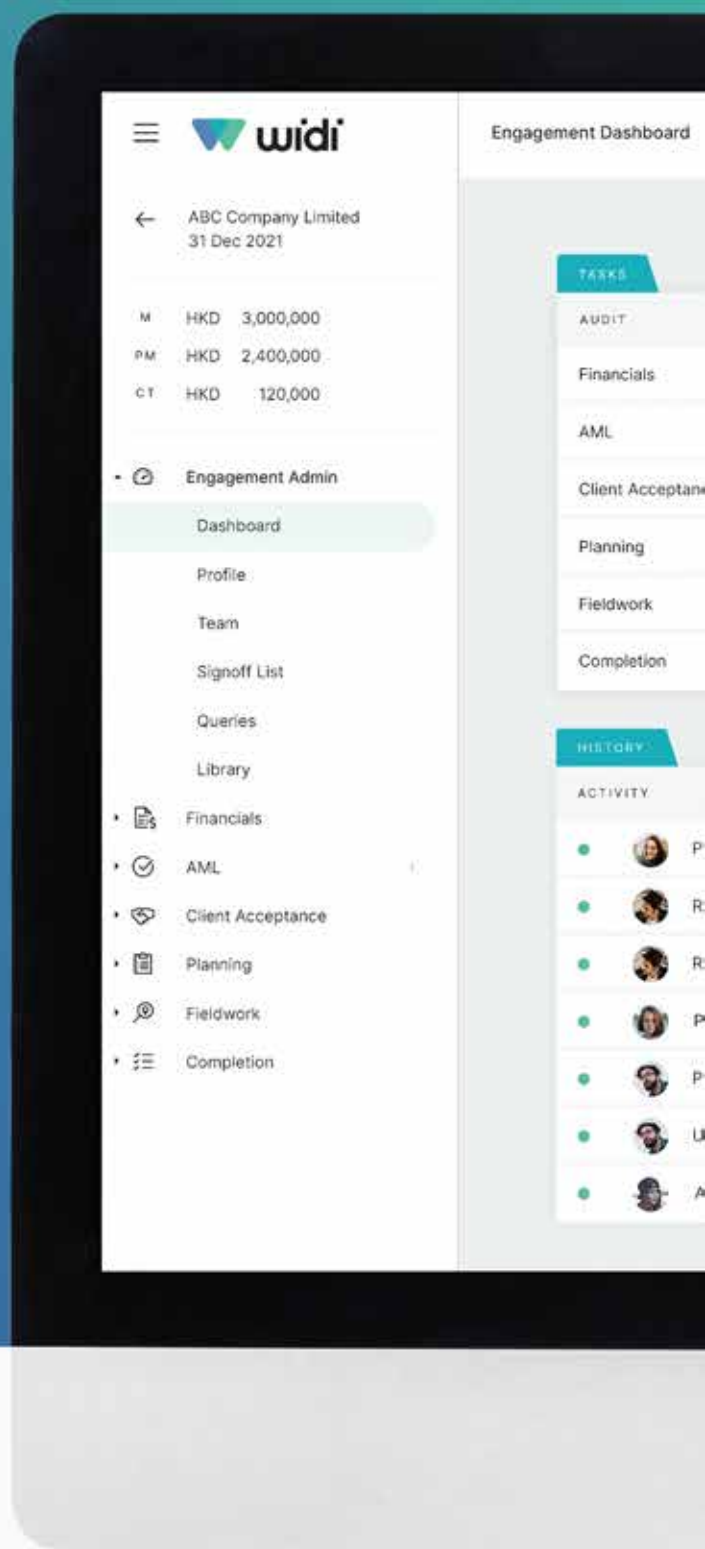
widi

Engagement Dashboard

ABC Company Limited
31 Dec 2021

M HKD 3,000,000
PM HKD 2,400,000
CT HKD 120,000

Engagement Admin
Dashboard
Profile
Team
Signoff List
Queries
Library
Financials
AML
Client Acceptance
Planning
Fieldwork
Completion

TASKS
AUDIT
Financials
AML
Client Acceptan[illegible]
Planning
Fieldwork
Completion

HISTORY
ACTIVITY
P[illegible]
R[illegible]
R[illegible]
P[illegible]
P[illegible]
U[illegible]
A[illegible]